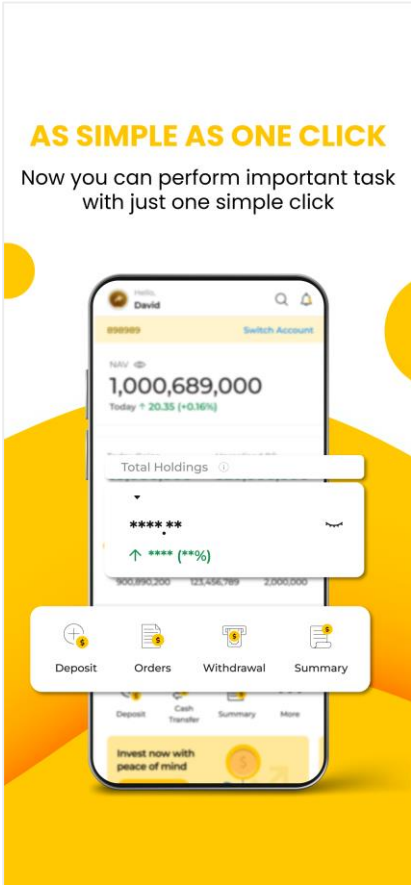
AS SIMPLE AS ONE CLICK

Now you can perform important task with just one simple click

Hello,
David

898989

Switch Account

NAV

1,000,689,000

Today ↑ 20.35 (+0.16%)

Total Holdings

****.**

↑ **** (**%)

900,890,200

123,456,789

2,000,000

Deposit

Orders

Withdrawal

Summary

Deposit

Cash Transfer

Summary

More

Invest now with peace of mind